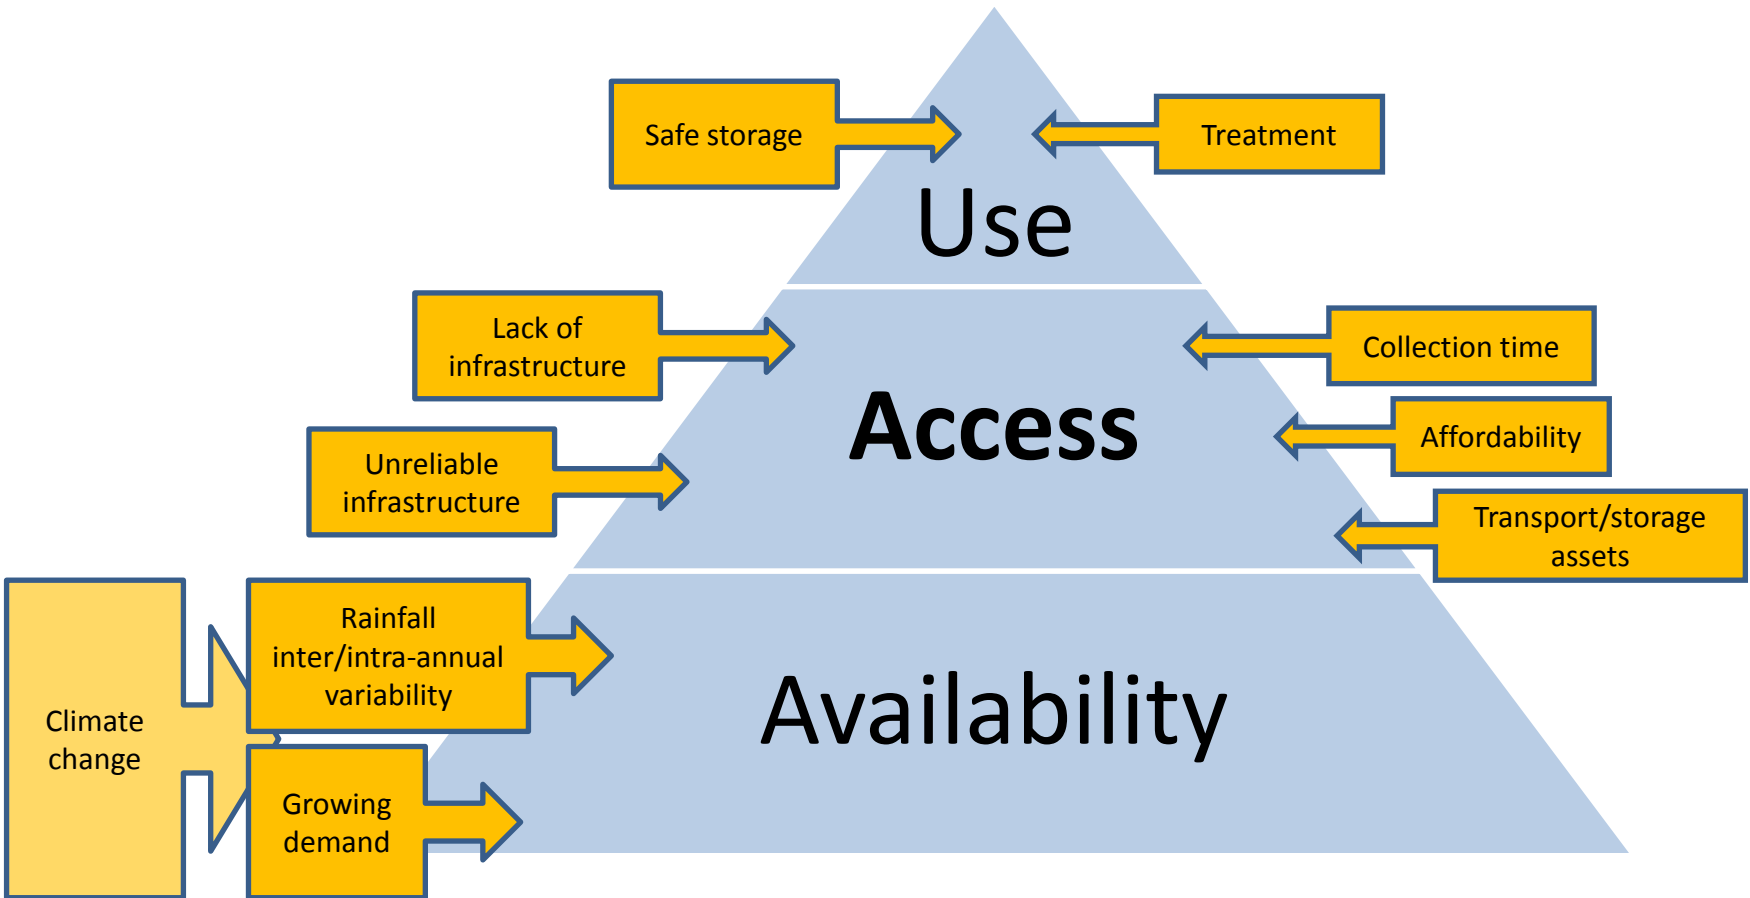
Safe storage

Treatment

Use

Lack of infrastructure

Collection time

Access

Unreliable infrastructure

Affordability

Transport/storage assets

Climate change

Rainfall inter/intra-annual variability

Availability

Growing demand